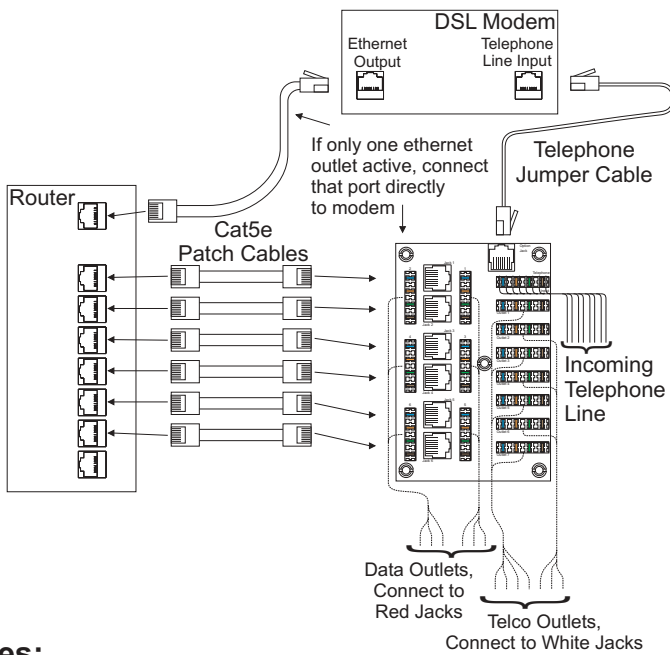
DSL Modem

Ethernet Output

Telephone Line Input

If only one ethernet outlet active, connect that port directly to modem

Telephone Jumper Cable

Router

Cat5e Patch Cables

Incoming Telephone Line

Data Outlets, Connect to Red Jacks

Telco Outlets, Connect to White Jacks

es: